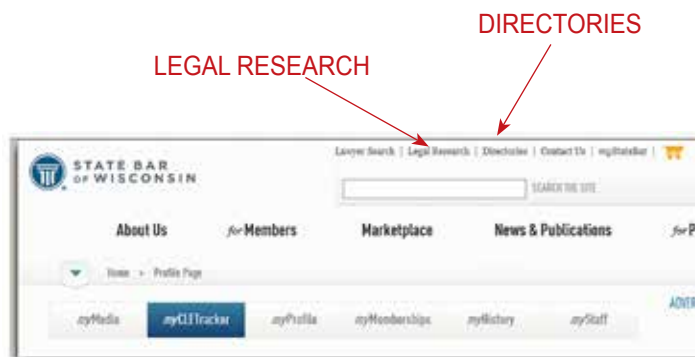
DIRECTORIES

LEGAL RESEARCH

STATE BAR OF WISCONSIN

Lawyer Search | Legal Research | Directories | Contact Us | myStateBar |

SEARCH THE SITE

About Us

for Members

Marketplace

News & Publications

for P

Home > Profile Page

myMedia

myCLETracker

myProfile

myMemberships

myHistory

myStaff

ADVE